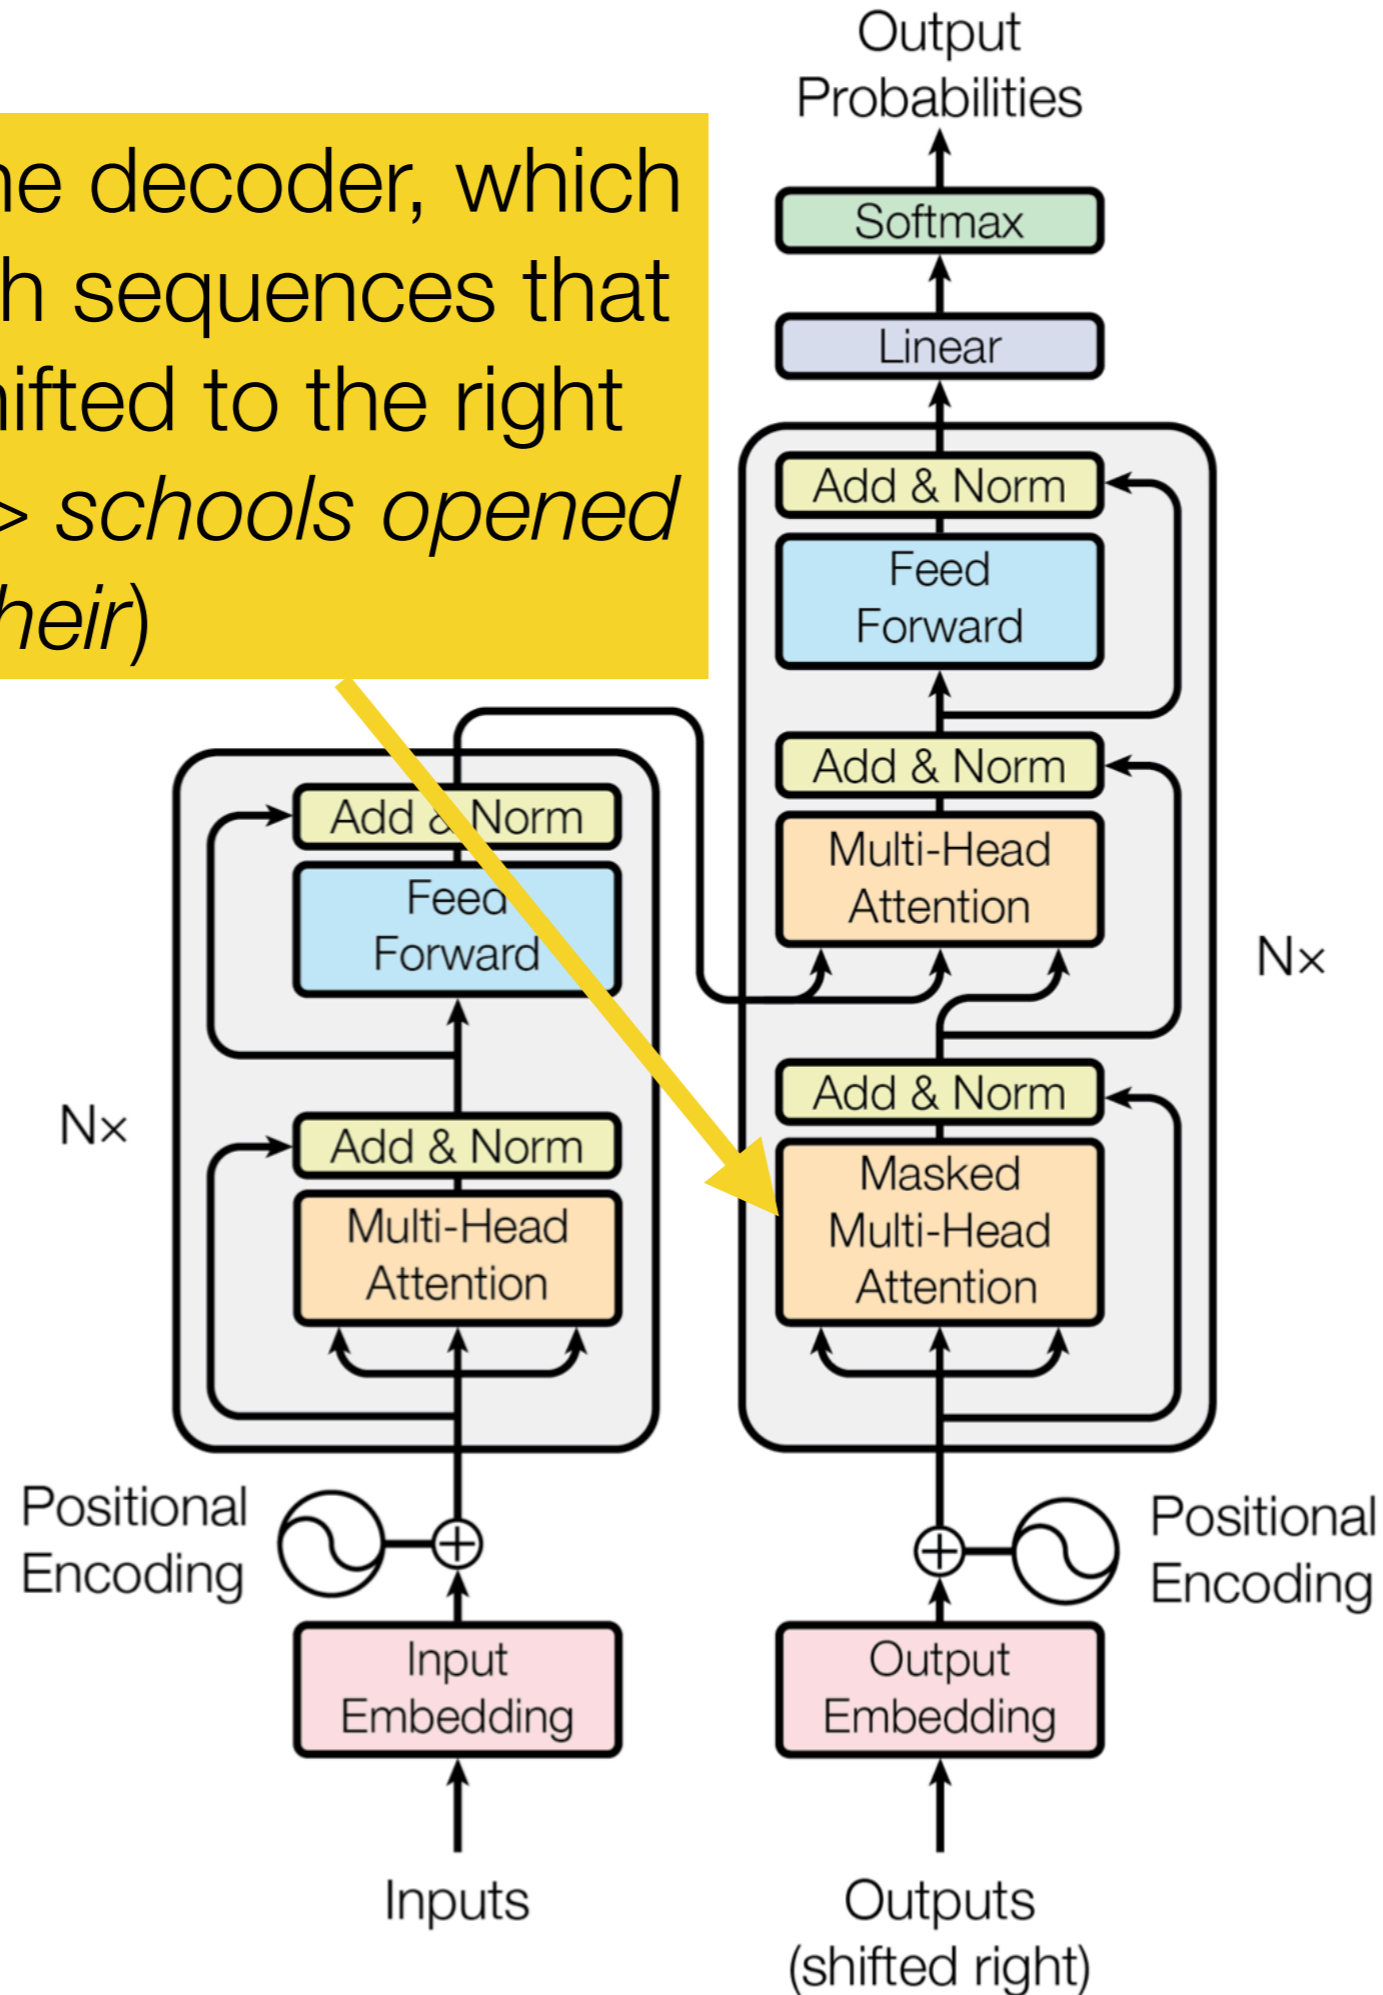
he decoder, which
h sequences that
ifted to the right
> *schools opened*
*heir*)

Output Probabilities

Softmax

Linear

Add & Norm

Feed Forward

Add & Norm

Multi-Head Attention

Nx

Add & Norm

Masked Multi-Head Attention

Add & Norm

Feed Forward

Nx

Add & Norm

Multi-Head Attention

Positional Encoding

Positional Encoding

Input Embedding

Output Embedding

Inputs

Outputs (shifted right)